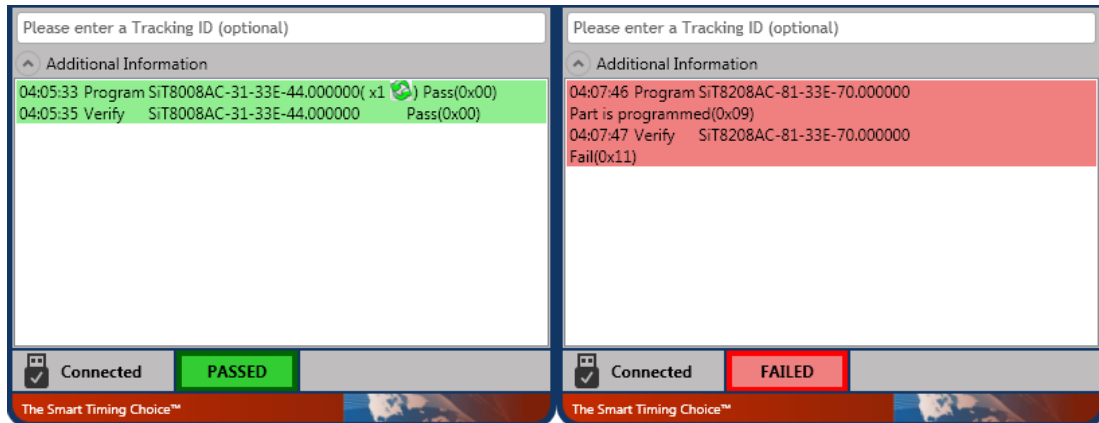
Please enter a Tracking ID (optional)

Additional Information

04:05:33 Program SiT8008AC-31-33E-44.000000( x1 ) Pass(0x00)
04:05:35 Verify SiT8008AC-31-33E-44.000000 Pass(0x00)

Connected PASSED

The Smart Timing Choice™

Please enter a Tracking ID (optional)

Additional Information

04:07:46 Program SiT8208AC-81-33E-70.000000
Part is programmed(0x09)
04:07:47 Verify SiT8208AC-81-33E-70.000000
Fail(0x11)

Connected FAILED

The Smart Timing Choice™